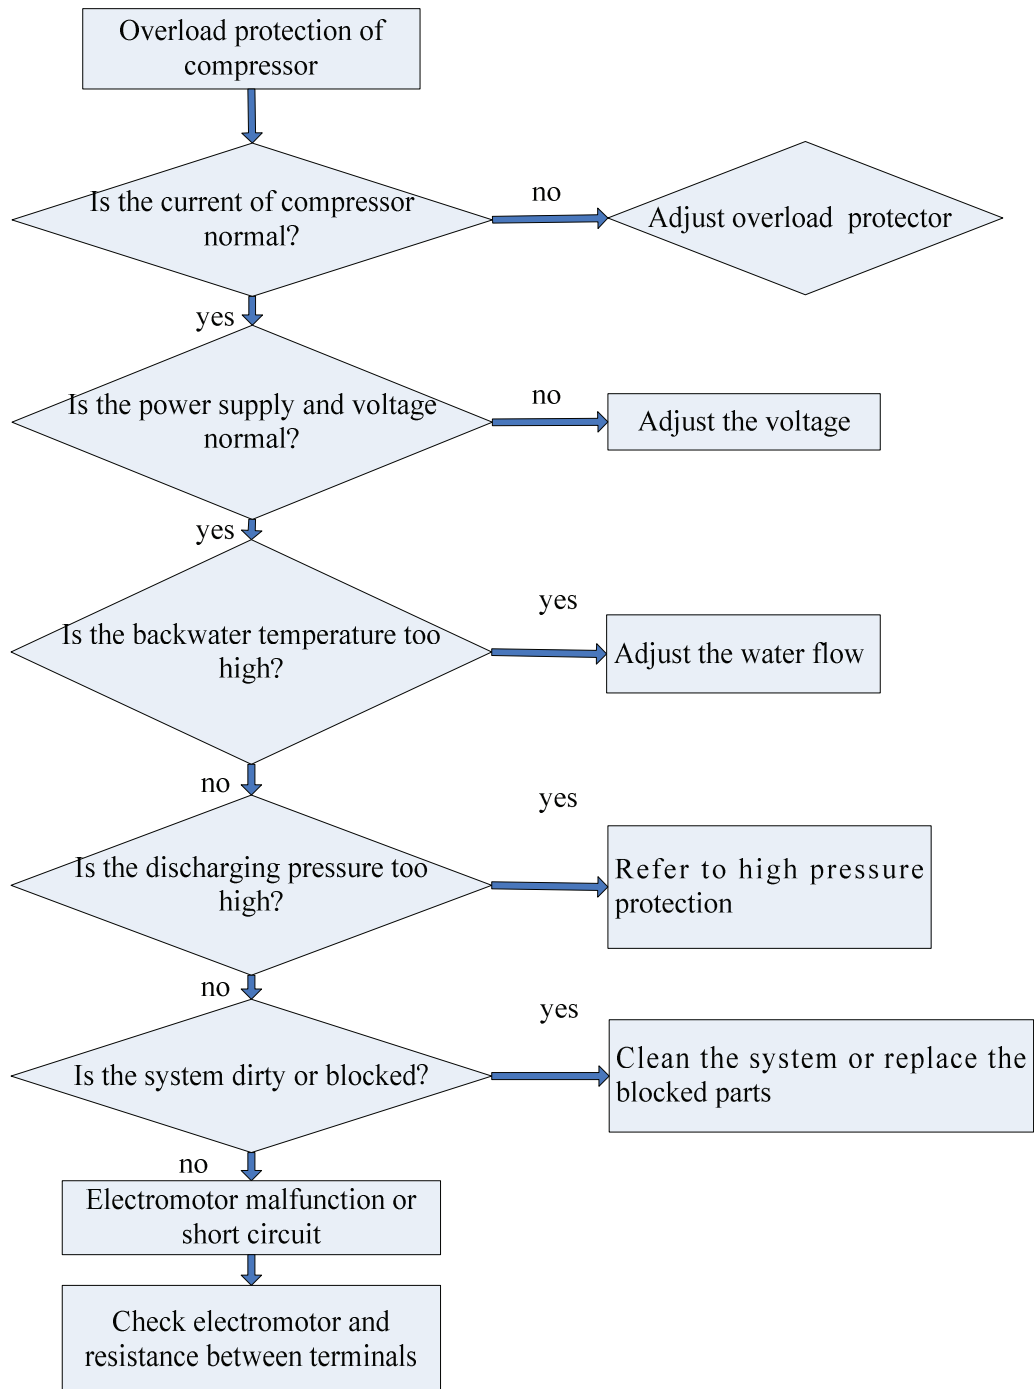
Overload protection of compressor

Is the current of compressor normal?

no

Adjust overload protector

yes

Is the power supply and voltage normal?

no

Adjust the voltage

yes

Is the backwater temperature too high?

yes

Adjust the water flow

no

Is the discharging pressure too high?

yes

Refer to high pressure protection

no

Is the system dirty or blocked?

yes

Clean the system or replace the blocked parts

no

Electromotor malfunction or short circuit

Check electromotor and resistance between terminals